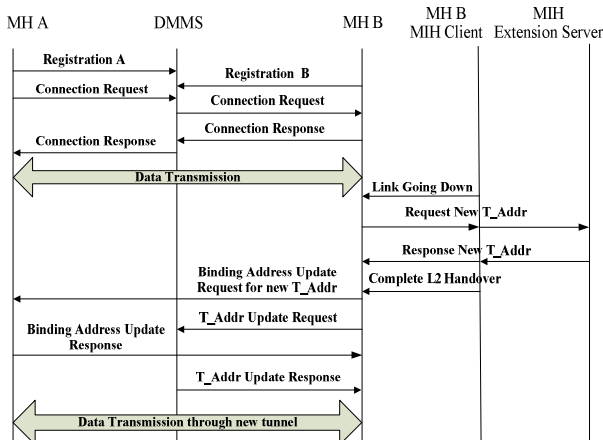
MH A
DMMS
MH B
MH B MIH Client
MIH Extension Server

Registration A
Registration B
Connection Request
Connection Request
Connection Response
Connection Response
Data Transmission
Link Going Down
Request New T_Addr
Response New T_Addr
Binding Address Update Request for new T_Addr
Complete L2 Handover
T_Addr Update Request
Binding Address Update Response
T_Addr Update Response
Data Transmission through new tunnel